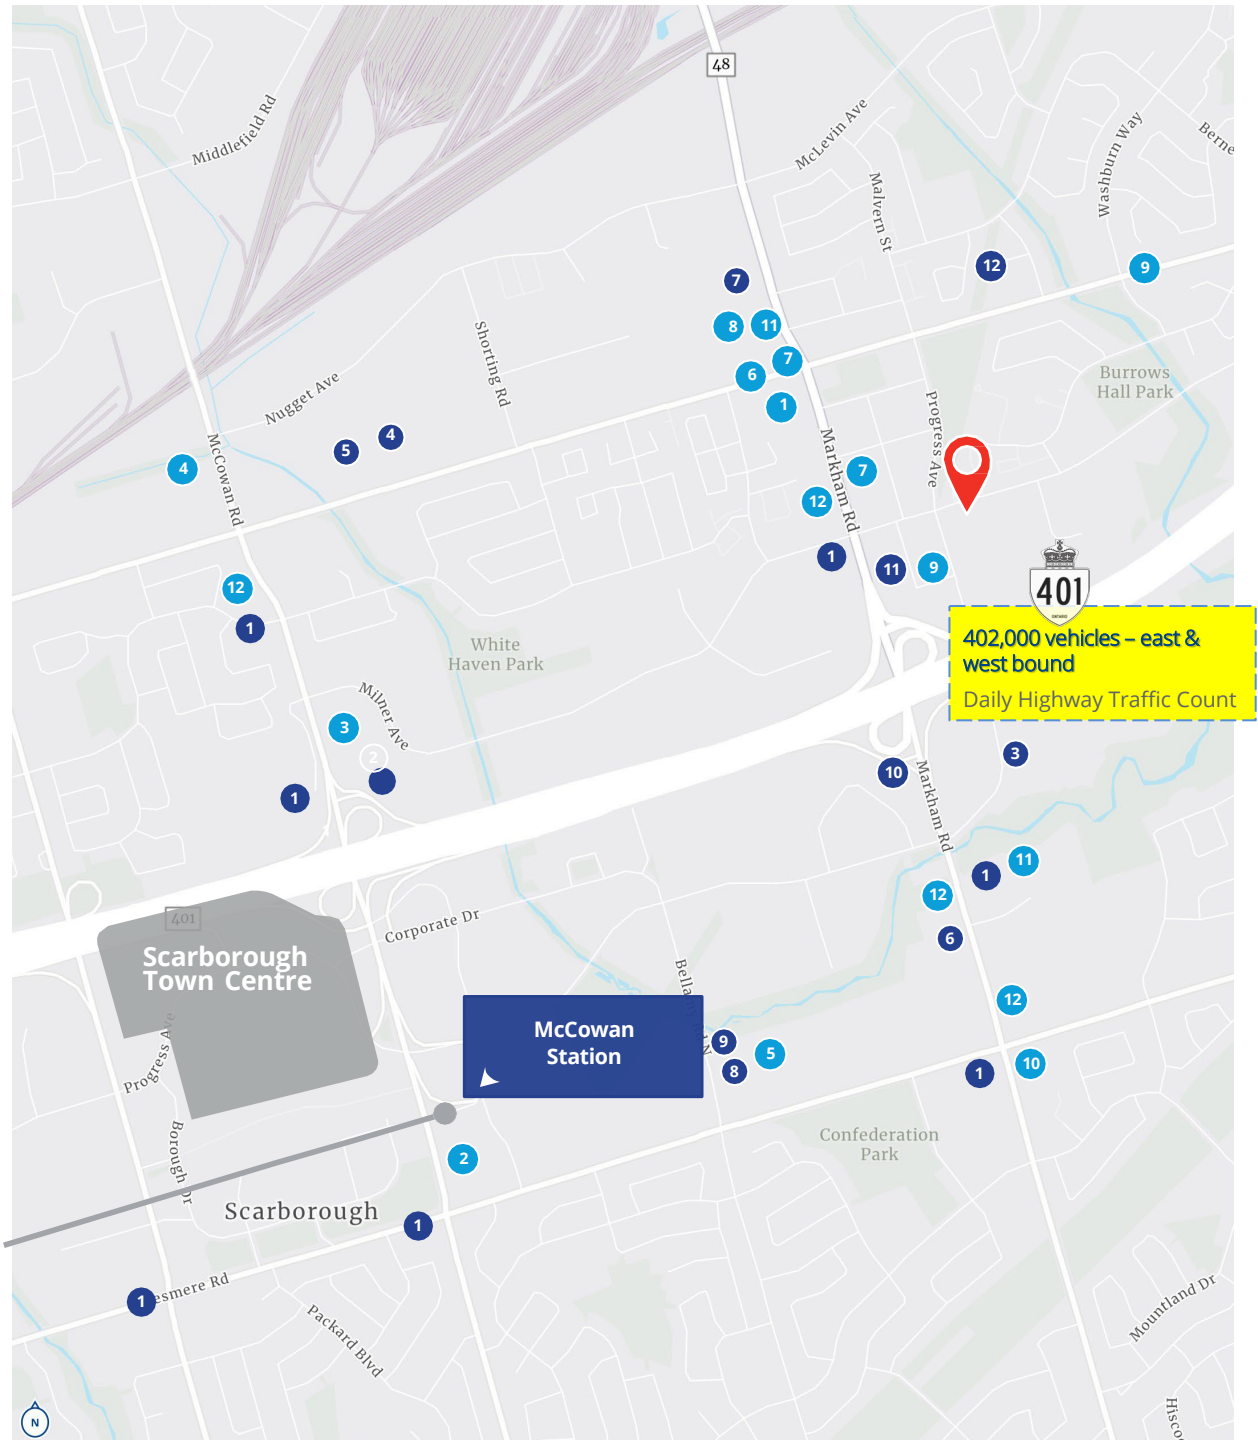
48

Middlefield Rd

McLevin Ave

Malvern St

Washburn Way

Berne

12

9

7

8

11

7

6

1

Shorting Rd

Nugget Ave

Burrows Hall Park

Progress Ave

5

4

4

McCowan Rd

Markham Rd

7

12

1

11

9

401

402,000 vehicles – east & west bound

Daily Highway Traffic Count

12

1

White Haven Park

Milner Ave

3

2

1

10

3

Markham Rd

11

1

12

6

401

Scarborough Town Centre

Corporate Dr

Bella

12

McCowan Station

9

5

8

1

10

Progress Ave

Confederation Park

Borough Dr

2

Scarborough

1

1

esmere Rd

Packard Blvd

Mountland Dr

Hisco

N